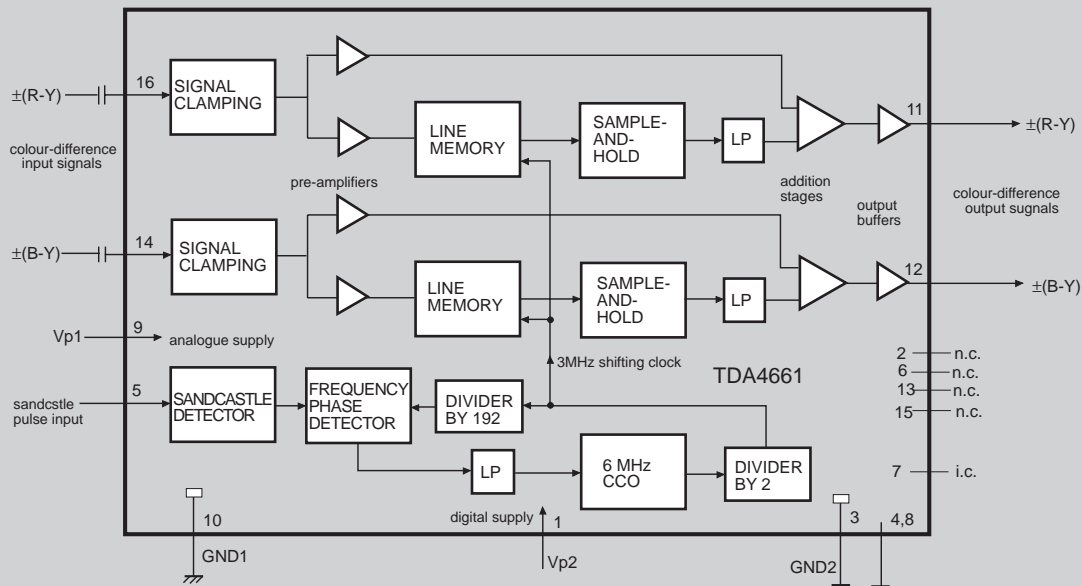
±(R-Y)

16

SIGNAL CLAMPING

colour-difference input signals

LINE MEMORY

SAMPLE-AND-HOLD

LP

11

±(R-Y)

pre-amplifiers

addition stages

output buffers

colour-difference output sugnals

±(B-Y)

14

SIGNAL CLAMPING

LINE MEMORY

SAMPLE-AND-HOLD

LP

12

±(B-Y)

Vp1

9

analogue supply

3MHz shifting clock

TDA4661

2 n.c.

6 n.c.

13 n.c.

15 n.c.

sandcstle pulse input

5

SANDCASTLE DETECTOR

FREQUENCY PHASE DETECTOR

DIVIDER BY 192

LP

6 MHz CCO

DIVIDER BY 2

7 i.c.

10

GND1

digital supply

1

Vp2

3

4,8

GND2